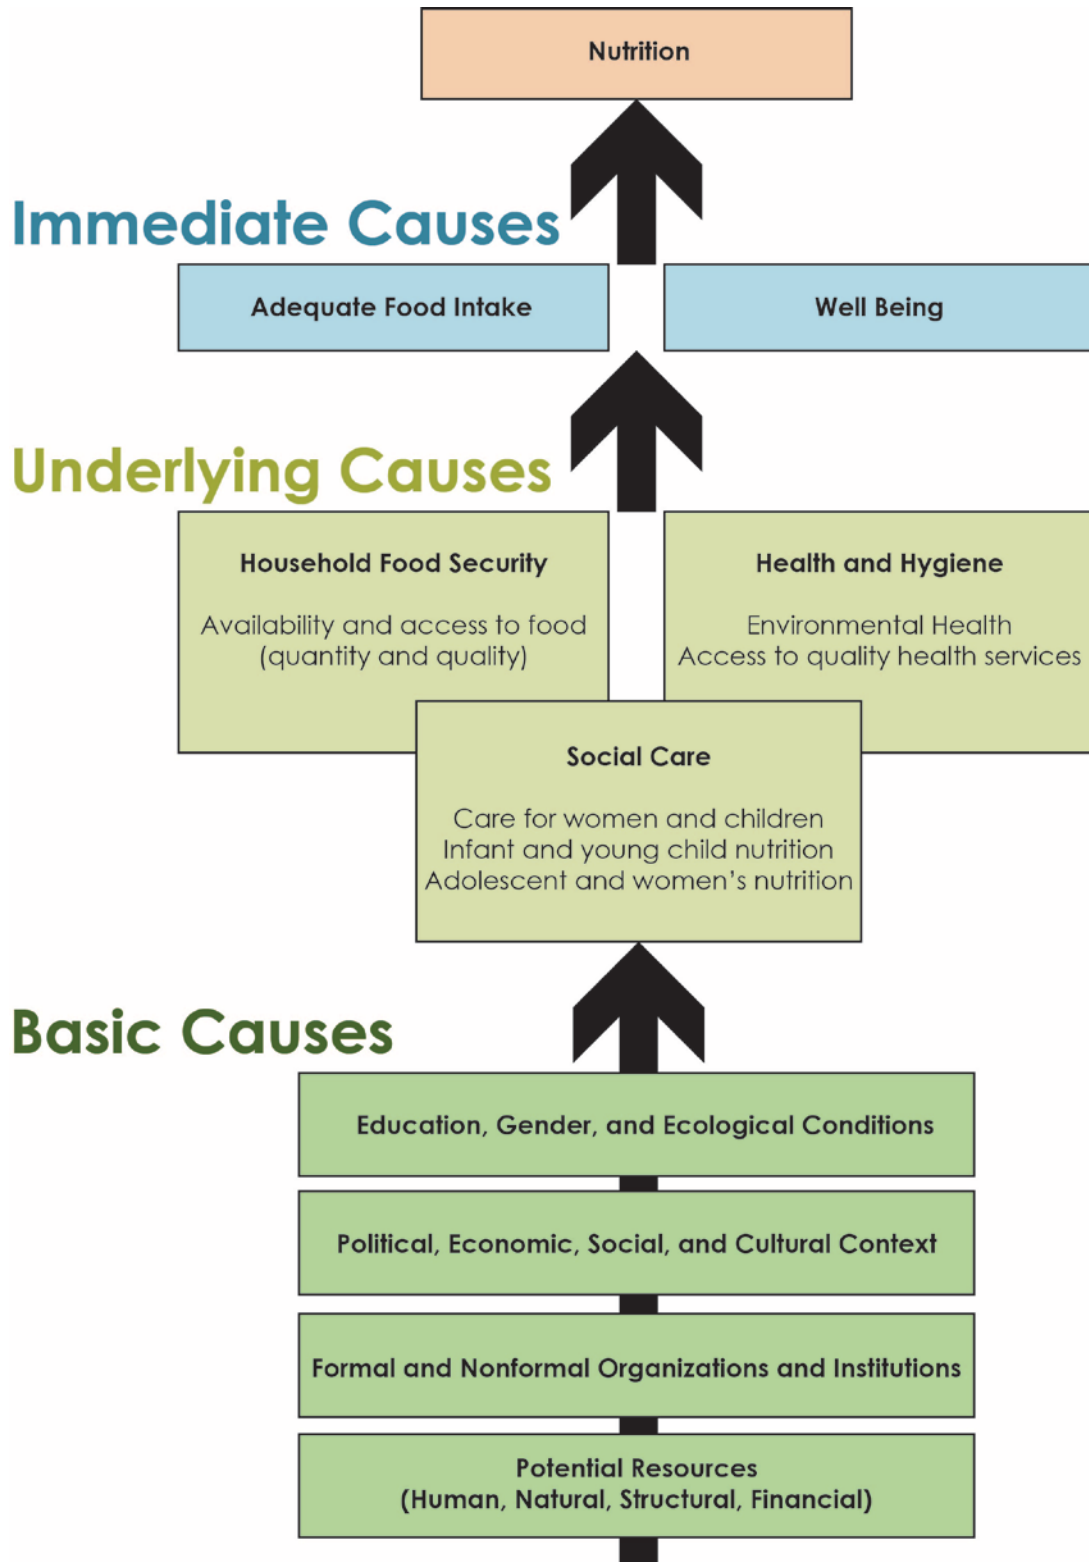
Nutrition

Immediate Causes

Adequate Food Intake

Well Being

Underlying Causes

Household Food Security

Availability and access to food (quantity and quality)

Health and Hygiene

Environmental Health
Access to quality health services

Social Care

Care for women and children
Infant and young child nutrition
Adolescent and women's nutrition

Basic Causes

Education, Gender, and Ecological Conditions

Political, Economic, Social, and Cultural Context

Formal and Nonformal Organizations and Institutions

Potential Resources
(Human, Natural, Structural, Financial)